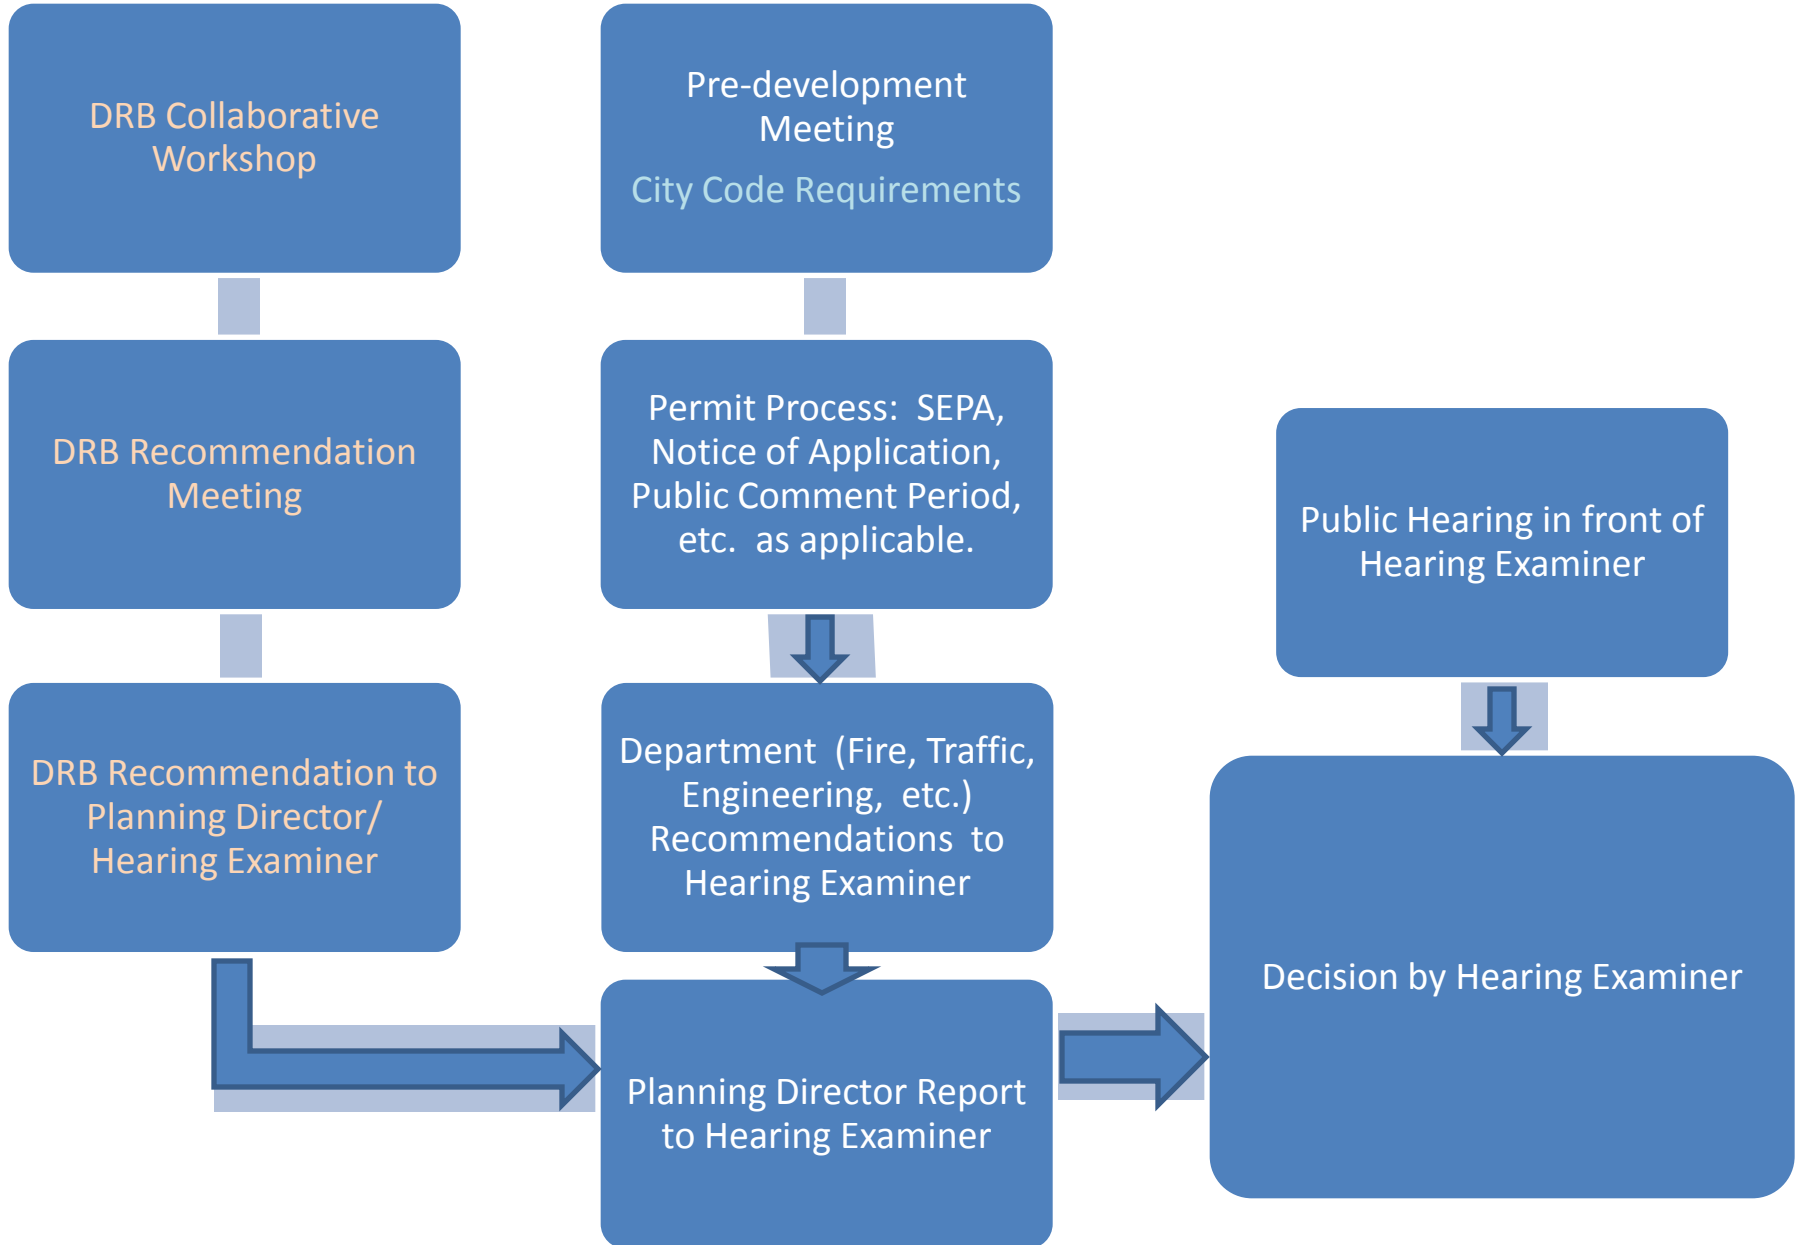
DRB Collaborative Workshop

DRB Recommendation Meeting

DRB Recommendation to Planning Director/ Hearing Examiner

Pre-development Meeting

City Code Requirements

Permit Process: SEPA, Notice of Application, Public Comment Period, etc. as applicable.

Department (Fire, Traffic, Engineering, etc.) Recommendations to Hearing Examiner

Planning Director Report to Hearing Examiner

Public Hearing in front of Hearing Examiner

Decision by Hearing Examiner